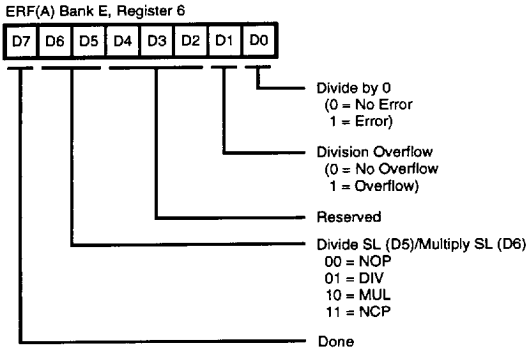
ERF(A) Bank E, Register 6

| D7 | D6 | D5 | D4 | D3 | D2 | D1 | D0 |
|---|---|---|---|---|---|---|---|

Divide by 0
(0 = No Error
1 = Error)

Division Overflow
(0 = No Overflow
1 = Overflow)

Reserved

Divide SL (D5)/Multiply SL (D6)
00 = NOP
01 = DIV
10 = MUL
11 = NCP

Done